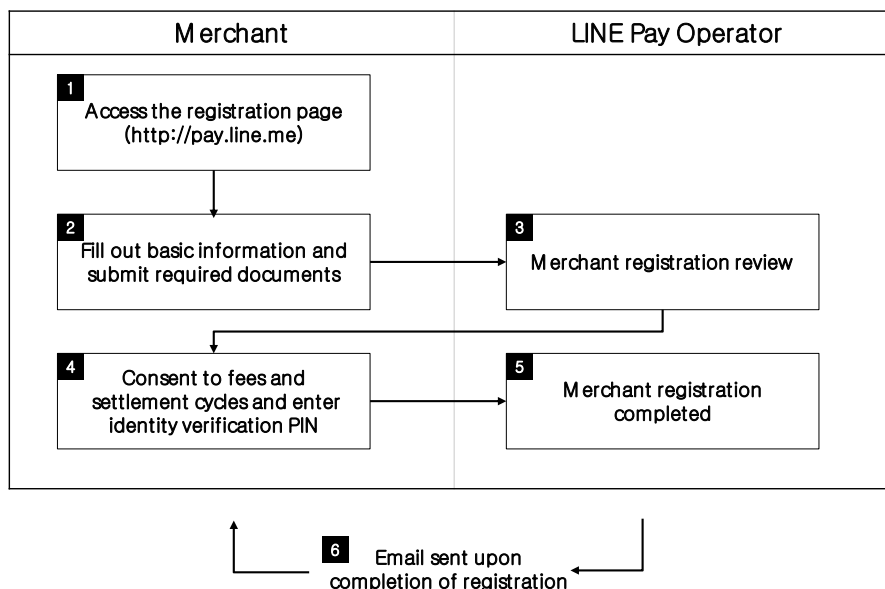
Merchant

LINE Pay Operator

1
Access the registration page (http://pay.line.me)

2
Fill out basic information and submit required documents

3
Merchant registration review

4
Consent to fees and settlement cycles and enter identity verification PIN

5
Merchant registration completed

6
Email sent upon completion of registration